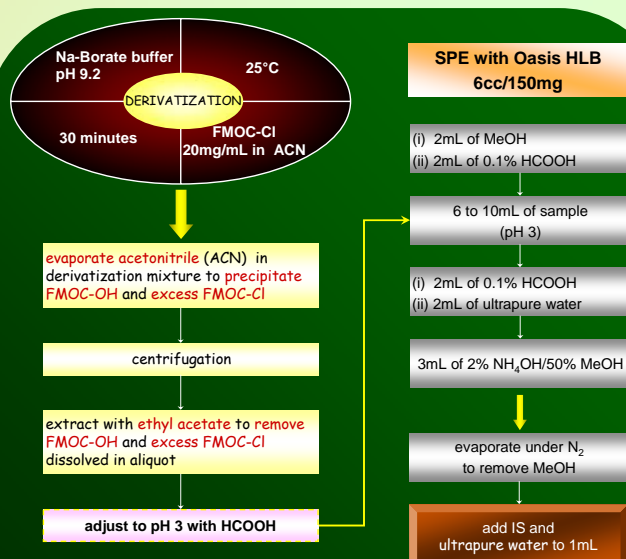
Na-Borate buffer pH 9.2

25°C

DERIVATIZATION

30 minutes

FMOC-Cl 20mg/mL in ACN

evaporate acetonitrile (ACN) in derivatization mixture to precipitate FMOC-OH and excess FMOC-Cl

centrifugation

extract with ethyl acetate to remove FMOC-OH and excess FMOC-Cl dissolved in aliquot

adjust to pH 3 with HCOOH

SPE with Oasis HLB 6cc/150mg

(i) 2mL of MeOH
(ii) 2mL of 0.1% HCOOH

6 to 10mL of sample (pH 3)

(i) 2mL of 0.1% HCOOH
(ii) 2mL of ultrapure water

3mL of 2% $NH_4OH$/50% MeOH

evaporate under $N_2$ to remove MeOH

add IS and ultrapure water to 1mL